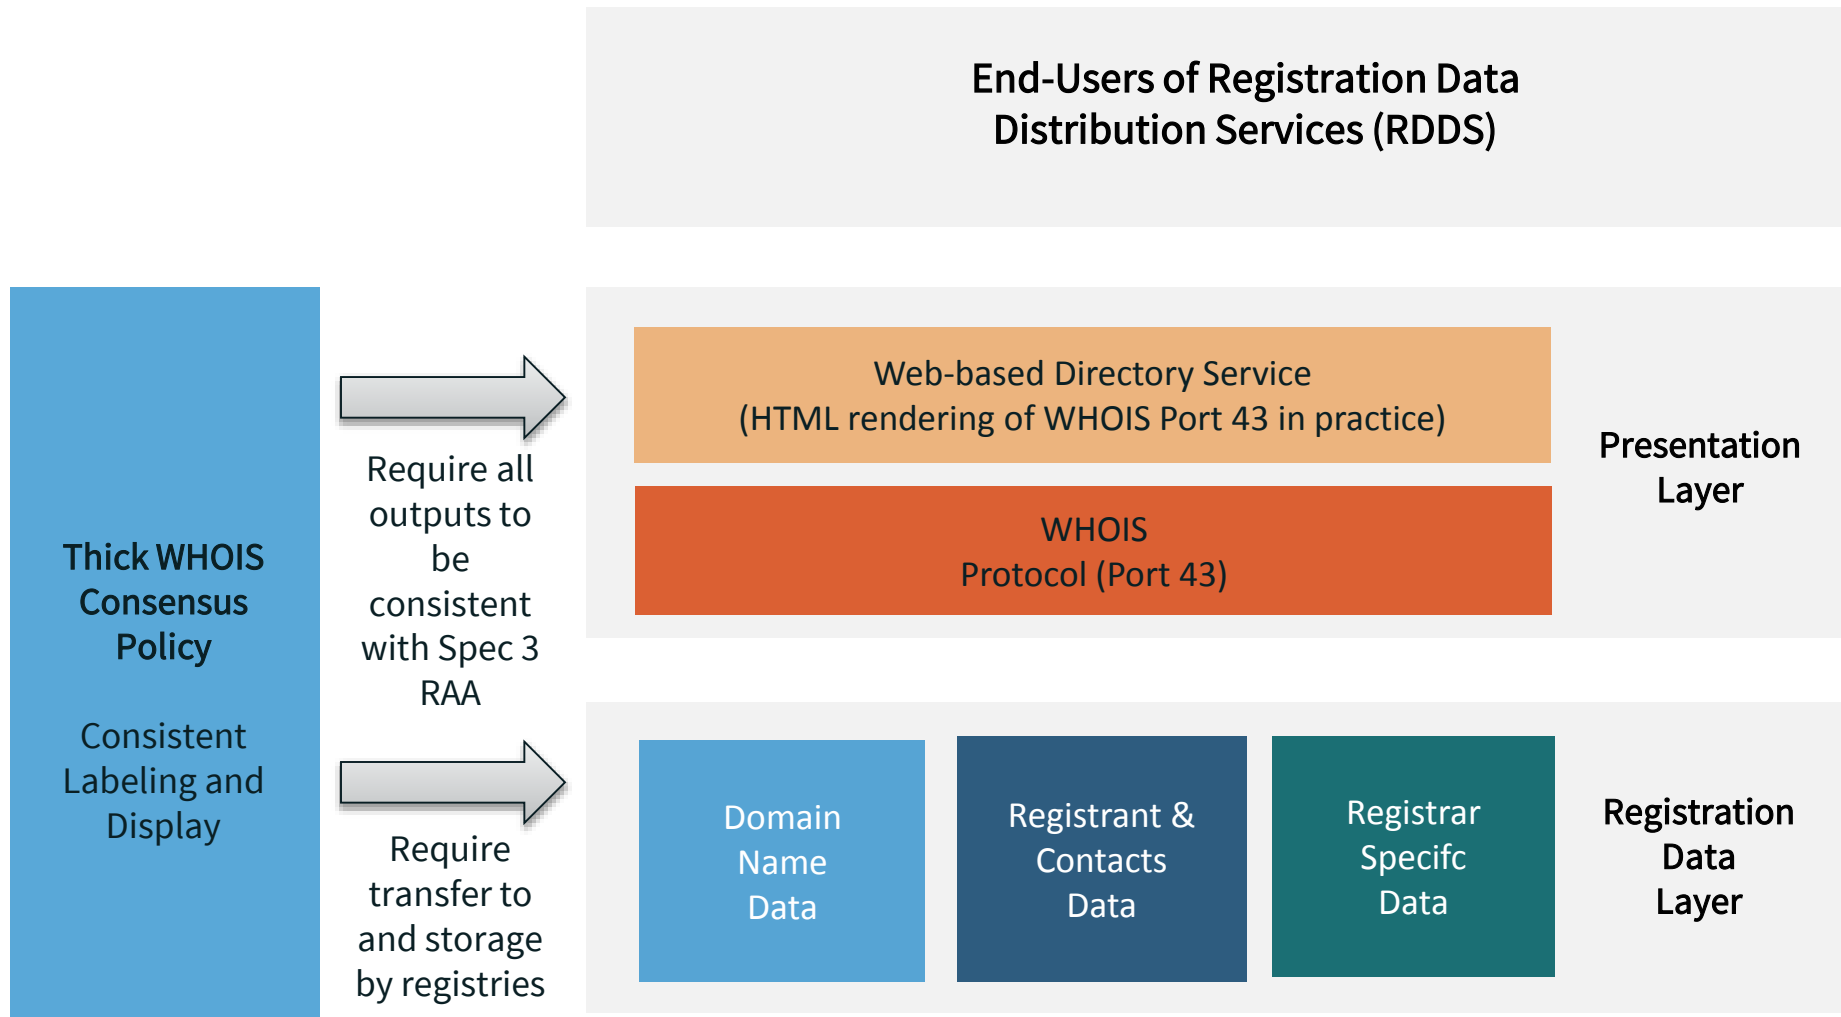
End-Users of Registration Data Distribution Services (RDDS)

Thick WHOIS Consensus Policy

Consistent Labeling and Display

Require all outputs to be consistent with Spec 3 RAA

Require transfer to and storage by registries

Web-based Directory Service (HTML rendering of WHOIS Port 43 in practice)

WHOIS Protocol (Port 43)

Presentation Layer

Domain Name Data

Registrant & Contacts Data

Registrar Specifc Data

Registration Data Layer